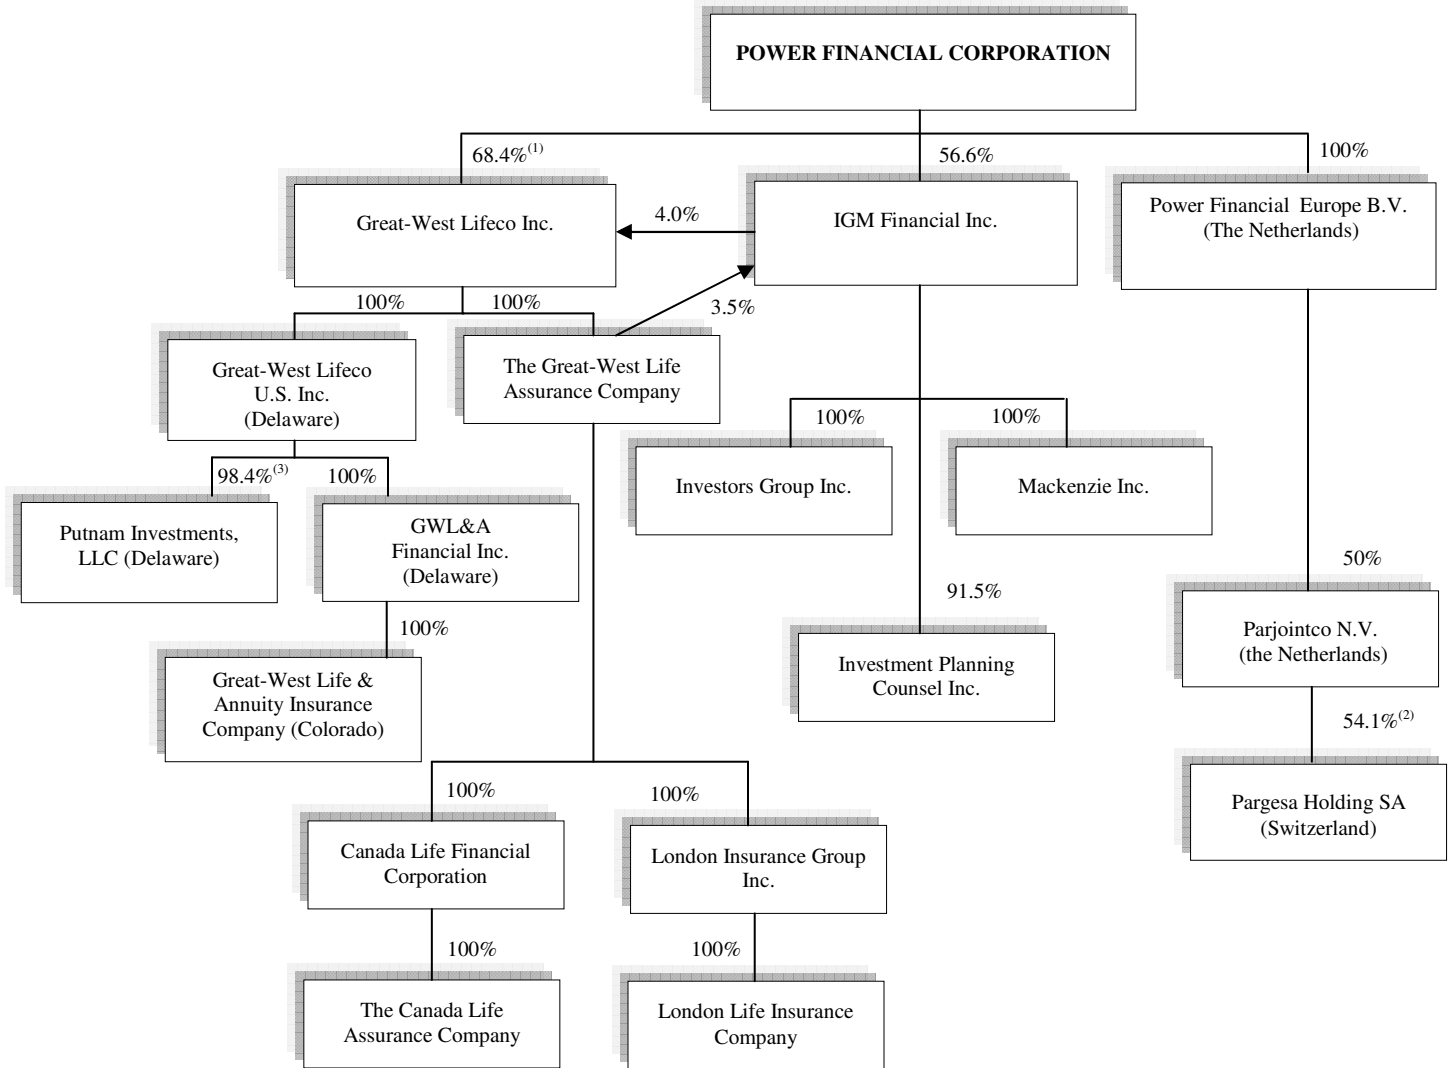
POWER FINANCIAL CORPORATION

68.4%$^{(1)}$

56.6%

100%

Great-West Lifeco Inc.

4.0%

IGM Financial Inc.

Power Financial Europe B.V. (The Netherlands)

100%

100%

3.5%

Great-West Lifeco U.S. Inc. (Delaware)

The Great-West Life Assurance Company

100%

100%

Investors Group Inc.

Mackenzie Inc.

98.4%$^{(3)}$

100%

Putnam Investments, LLC (Delaware)

GWL&A Financial Inc. (Delaware)

50%

91.5%

100%

Parjointco N.V. (the Netherlands)

Investment Planning Counsel Inc.

Great-West Life & Annuity Insurance Company (Colorado)

54.1%$^{(2)}$

Pargesa Holding SA (Switzerland)

100%

100%

Canada Life Financial Corporation

London Insurance Group Inc.

100%

100%

The Canada Life Assurance Company

London Life Insurance Company